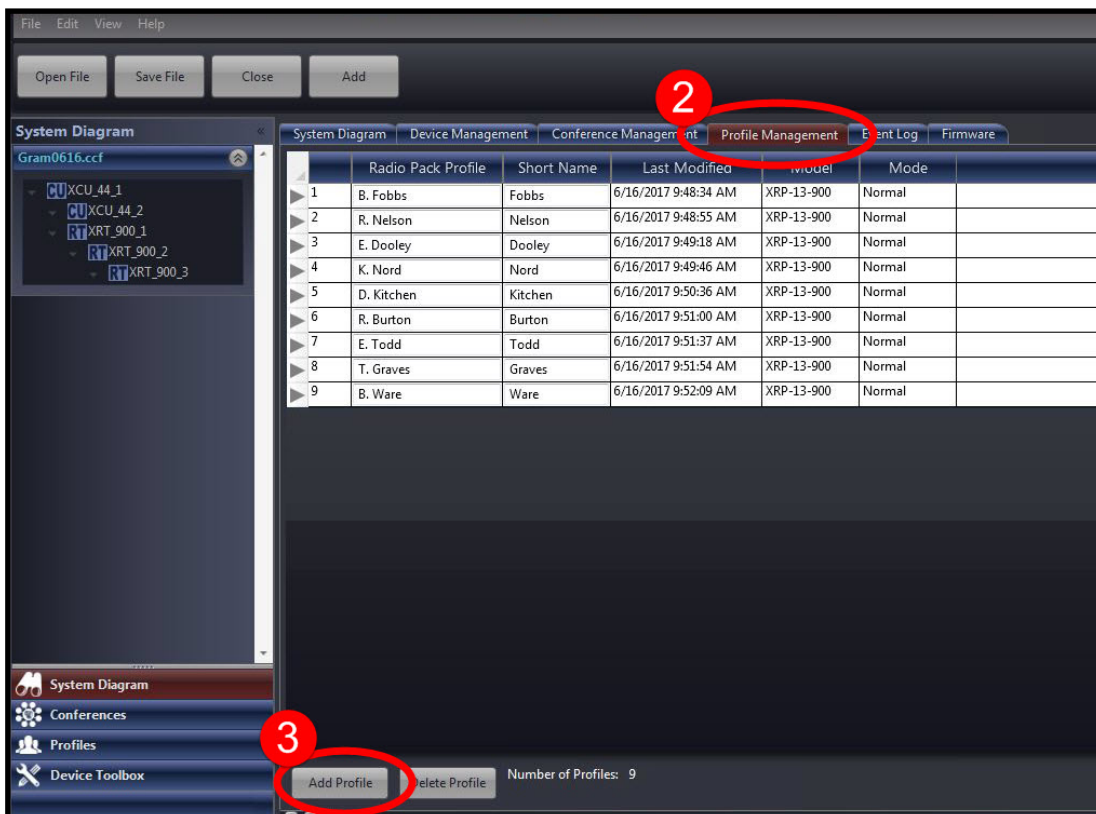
File Edit View Help

Open File | Save File | Close | Add

System Diagram
Gram0616.ccf
CU XCU_44_1
CU XCU_44_2
RT XRT_900_1
RT XRT_900_2
RT XRT_900_3

System Diagram | Device Management | Conference Managem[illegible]nt | Profile Management | E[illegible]ent Log | Firmware

2

| | Radio Pack Profile | Short Name | Last Modified | Model | Mode |
|---|---|---|---|---|---|
| 1 | B. Fobbs | Fobbs | 6/16/2017 9:48:34 AM | XRP-13-900 | Normal |
| 2 | R. Nelson | Nelson | 6/16/2017 9:48:55 AM | XRP-13-900 | Normal |
| 3 | E. Dooley | Dooley | 6/16/2017 9:49:18 AM | XRP-13-900 | Normal |
| 4 | K. Nord | Nord | 6/16/2017 9:49:46 AM | XRP-13-900 | Normal |
| 5 | D. Kitchen | Kitchen | 6/16/2017 9:50:36 AM | XRP-13-900 | Normal |
| 6 | R. Burton | Burton | 6/16/2017 9:51:00 AM | XRP-13-900 | Normal |
| 7 | E. Todd | Todd | 6/16/2017 9:51:37 AM | XRP-13-900 | Normal |
| 8 | T. Graves | Graves | 6/16/2017 9:51:54 AM | XRP-13-900 | Normal |
| 9 | B. Ware | Ware | 6/16/2017 9:52:09 AM | XRP-13-900 | Normal |

System Diagram
Conferences
Profiles
Device Toolbox

3

Add Profile | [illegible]elete Profile | Number of Profiles: 9